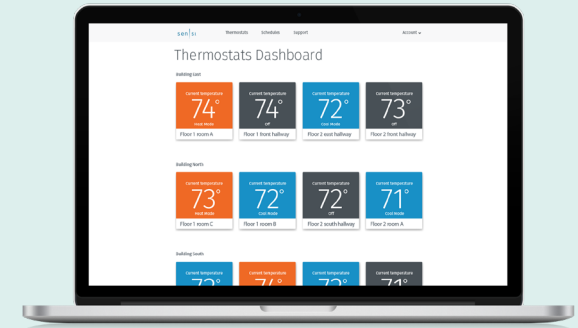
sen|si Thermostats Schedules Support Account

Thermostats Dashboard

Building East

Current Temperature
74°
Heat Mode
Floor 1 room A

Current Temperature
74°
Off
Floor 1 front hallway

Current Temperature
72°
Cool Mode
Floor 2 east hallway

Current Temperature
73°
Off
Floor 2 front hallway

Building North

Current Temperature
73°
Heat Mode
Floor 1 room C

Current Temperature
72°
Cool Mode
Floor 1 room B

Current Temperature
72°
Off
Floor 2 south hallway

Current Temperature
71°
Cool Mode
Floor 2 room A

Building South

Current Temperature
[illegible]

Current Temperature
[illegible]

Current Temperature
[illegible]

Current Temperature
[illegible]